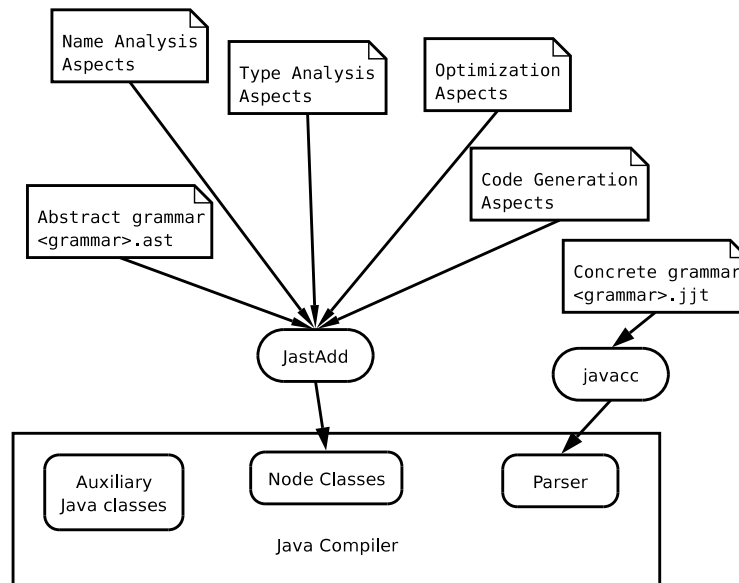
Name Analysis Aspects

Type Analysis Aspects

Optimization Aspects

Code Generation Aspects

Abstract grammar <grammar>.ast

Concrete grammar <grammar>.jjt

JastAdd

javacc

Auxiliary Java classes

Node Classes

Parser

Java Compiler